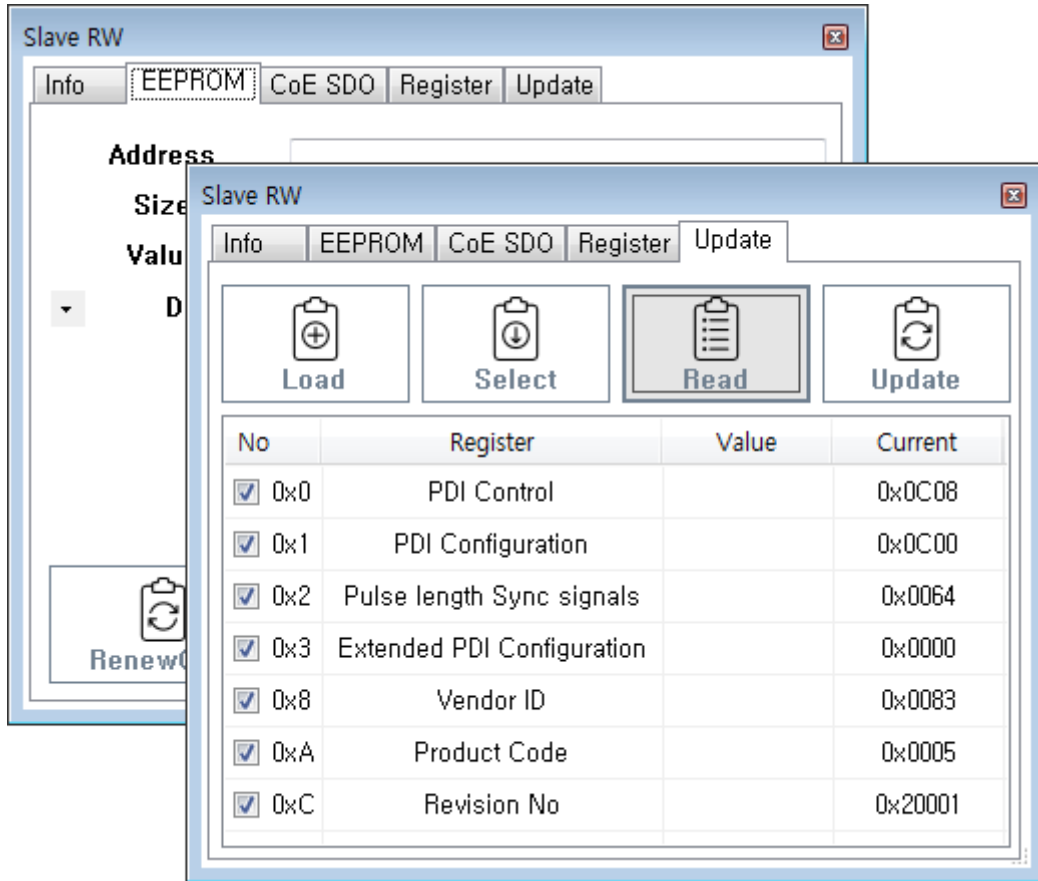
Slave RW

Info | EEPROM | CoE SDO | Register | Update

Address

Size

Valu

D

Renew

Slave RW

Info | EEPROM | CoE SDO | Register | Update

Load

Select

Read

Update

| No | Register | Value | Current |
|---|---|---|---|
| 0x0 | PDI Control | | 0x0C08 |
| 0x1 | PDI Configuration | | 0x0C00 |
| 0x2 | Pulse length Sync signals | | 0x0064 |
| 0x3 | Extended PDI Configuration | | 0x0000 |
| 0x8 | Vendor ID | | 0x0083 |
| 0xA | Product Code | | 0x0005 |
| 0xC | Revision No | | 0x20001 |